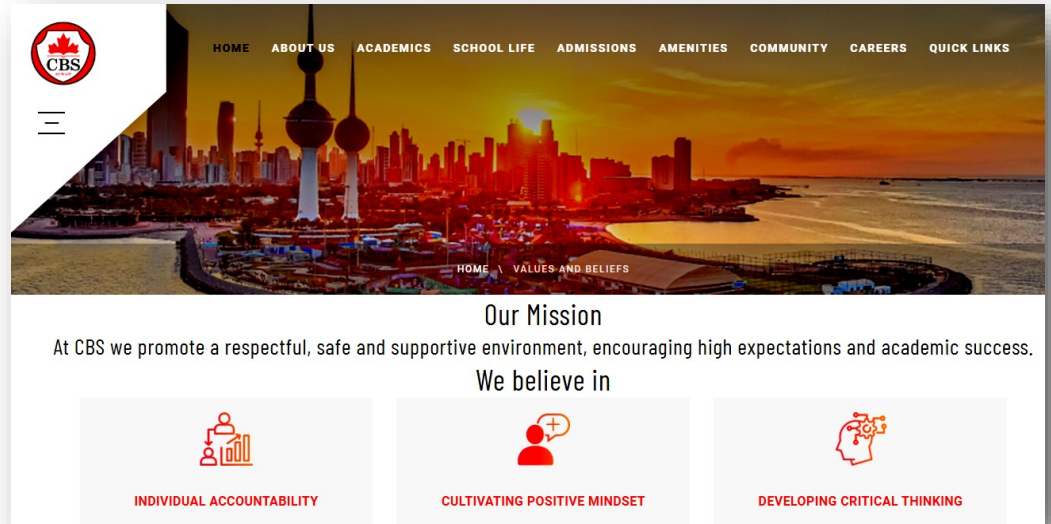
CBS

HOME ABOUT US ACADEMICS SCHOOL LIFE ADMISSIONS AMENITIES COMMUNITY CAREERS QUICK LINKS

HOME \ VALUES AND BELIEFS

Our Mission

At CBS we promote a respectful, safe and supportive environment, encouraging high expectations and academic success.

We believe in

INDIVIDUAL ACCOUNTABILITY

CULTIVATING POSITIVE MINDSET

DEVELOPING CRITICAL THINKING